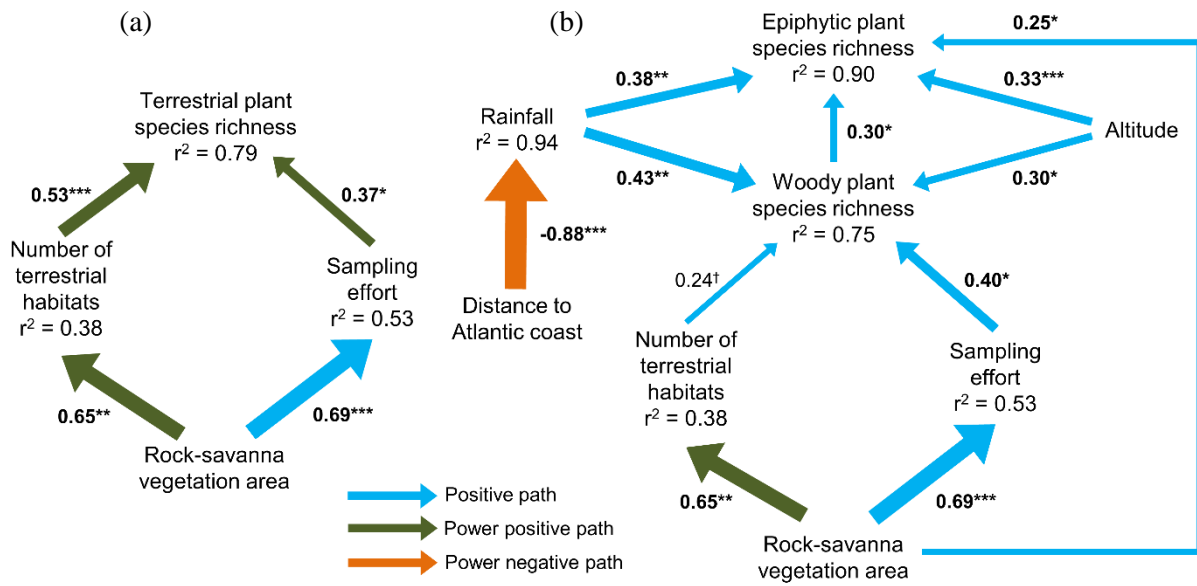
(a)

Terrestrial plant species richness $r^2 = 0.79$

0.53***

0.37*

Number of terrestrial habitats $r^2 = 0.38$

Sampling effort $r^2 = 0.53$

0.65**

0.69***

Rock-savanna vegetation area

(b)

Epiphytic plant species richness $r^2 = 0.90$

0.25*

0.38**

0.33***

Rainfall $r^2 = 0.94$

0.30*

Altitude

0.43**

Woody plant species richness $r^2 = 0.75$

0.30*

-0.88***

0.24†

0.40*

Distance to Atlantic coast

Number of terrestrial habitats $r^2 = 0.38$

Sampling effort $r^2 = 0.53$

0.65**

0.69***

Rock-savanna vegetation area

Positive path

Power positive path

Power negative path